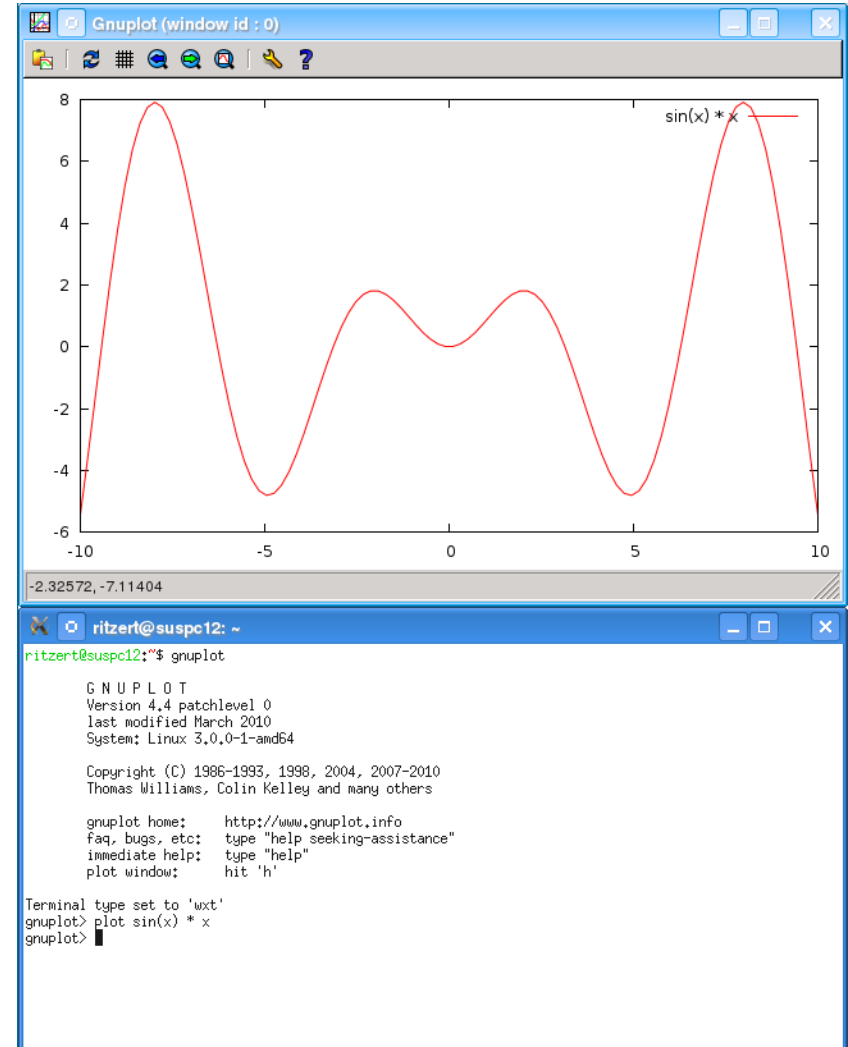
Gnuplot (window id : 0)

8
6
4
2
0
-2
-4
-6
-10
-5
0
5
10

sin(x) * x

-2.32572, -7.11404

ritzert@suspc12: ~

ritzert@suspc12:~$ gnuplot

G N U P L O T
Version 4.4 patchlevel 0
last modified March 2010
System: Linux 3.0.0-1-amd64

Copyright (C) 1986-1993, 1998, 2004, 2007-2010
Thomas Williams, Colin Kelley and many others

gnuplot home: http://www.gnuplot.info
faq, bugs, etc: type "help seeking-assistance"
immediate help: type "help"
plot window: hit 'h'

Terminal type set to 'wxt'
gnuplot> plot sin(x) * x
gnuplot>